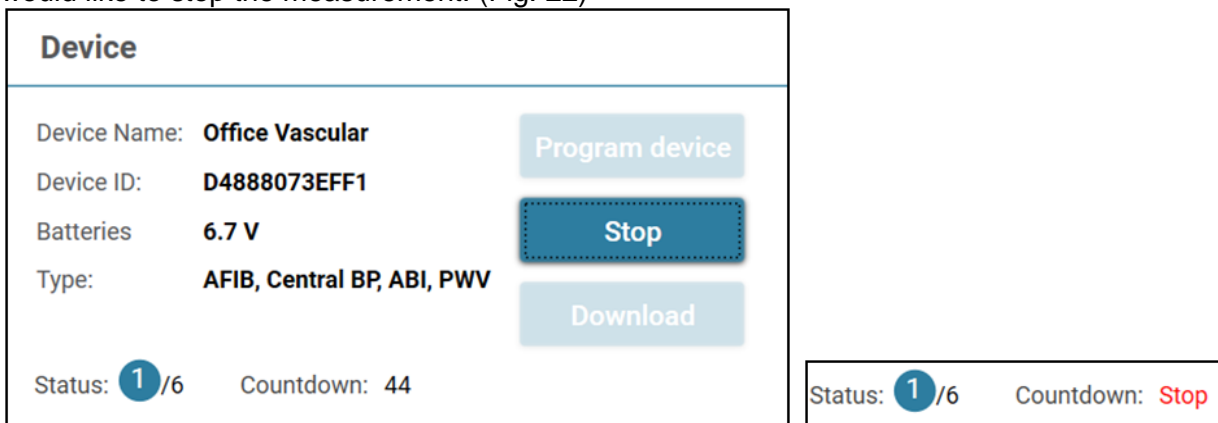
would like to stop the measurement. (Fig. 22)

Device

Device Name: Office Vascular

Device ID: D4888073EFF1

Batteries 6.7 V

Type: AFIB, Central BP, ABI, PWV

Program device

Stop

Download

Status: 1/6 Countdown: 44

Status: 1/6 Countdown: Stop